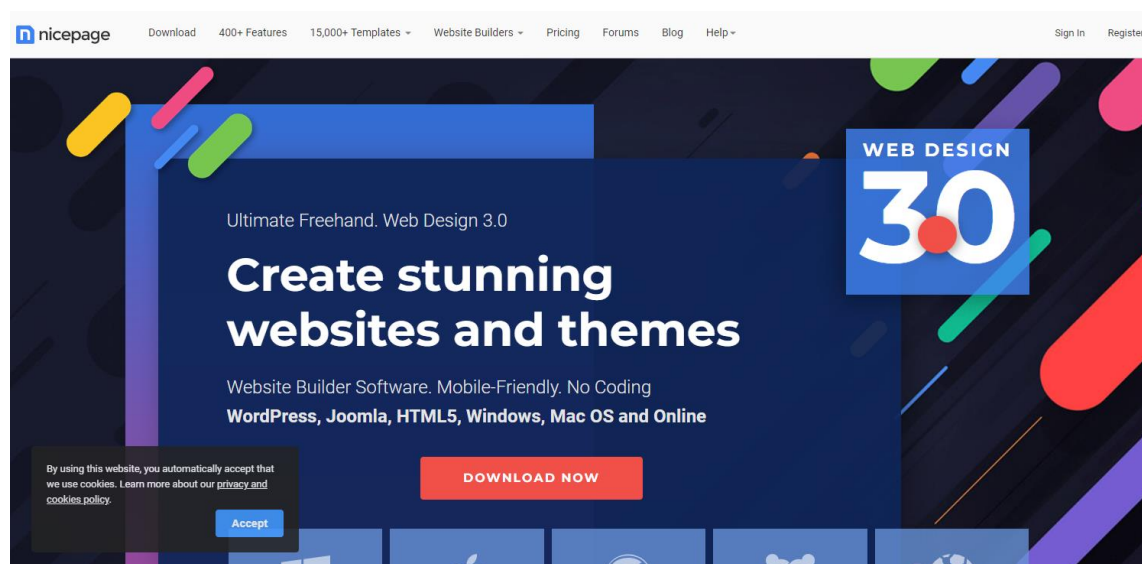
nicepage Download 400+ Features 15,000+ Templates Website Builders Pricing Forums Blog Help Sign In Registe

WEB DESIGN 3.0

Ultimate Freehand. Web Design 3.0

Create stunning websites and themes

Website Builder Software. Mobile-Friendly. No Coding

**WordPress, Joomla, HTML5, Windows, Mac OS and Online**

DOWNLOAD NOW

By using this website, you automatically accept that we use cookies. Learn more about our privacy and cookies policy.

Accept